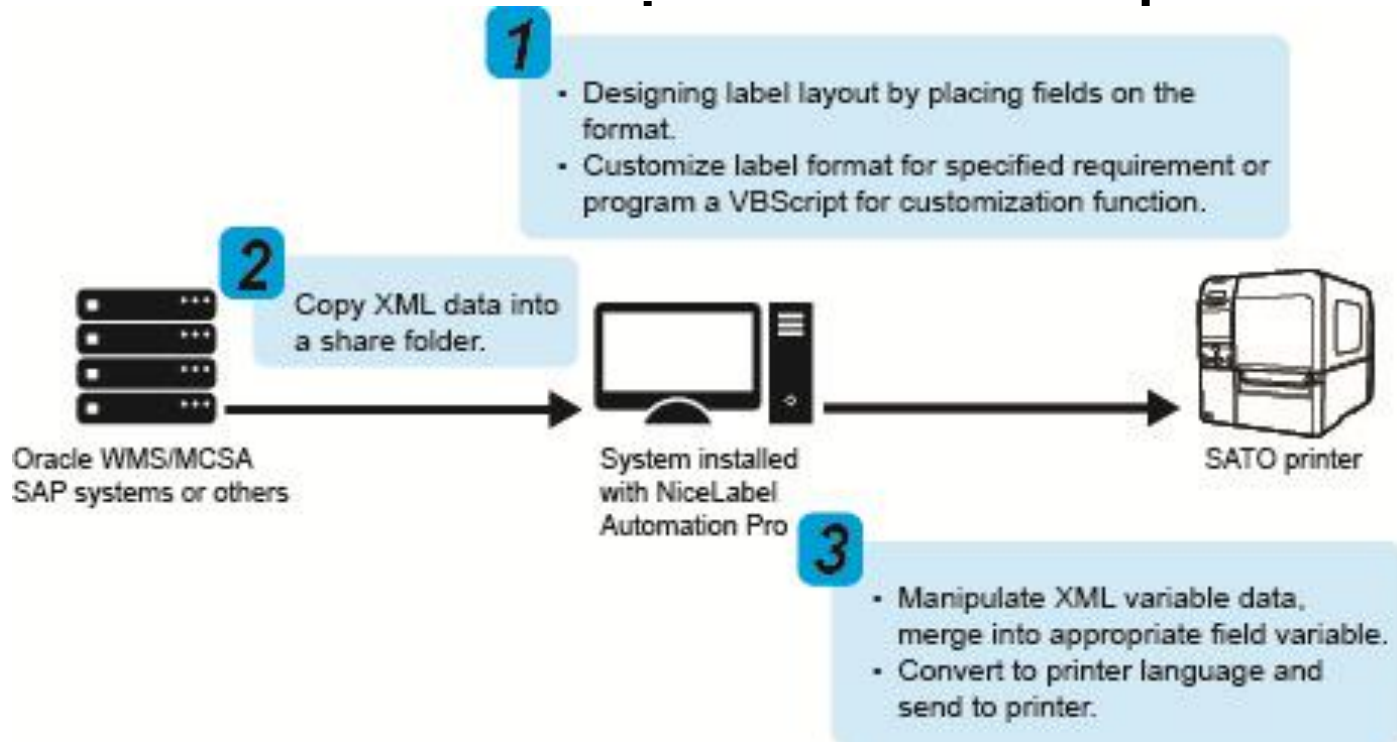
1

- Designing label layout by placing fields on the format.
- Customize label format for specified requirement or program a VBScript for customization function.

2

Copy XML data into a share folder.

Oracle WMS/MCSA SAP systems or others

System installed with NiceLabel Automation Pro

SATO printer

3

- Manipulate XML variable data, merge into appropriate field variable.
- Convert to printer language and send to printer.